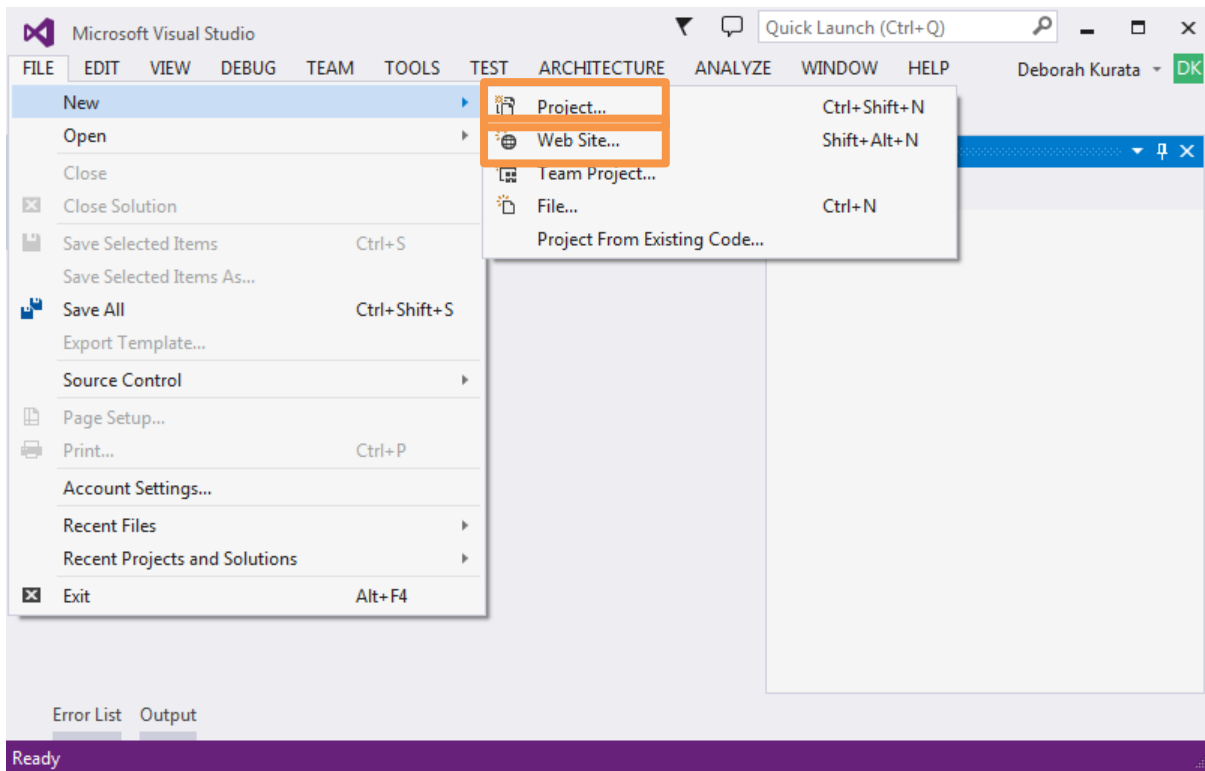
Microsoft Visual Studio

Quick Launch (Ctrl+Q)

FILE EDIT VIEW DEBUG TEAM TOOLS TEST ARCHITECTURE ANALYZE WINDOW HELP

Deborah Kurata DK

New
Open
Close
Close Solution
Save Selected Items Ctrl+S
Save Selected Items As...
Save All Ctrl+Shift+S
Export Template...
Source Control
Page Setup...
Print... Ctrl+P
Account Settings...
Recent Files
Recent Projects and Solutions
Exit Alt+F4

Project... Ctrl+Shift+N
Web Site... Shift+Alt+N
Team Project...
File... Ctrl+N
Project From Existing Code...

Error List Output

Ready